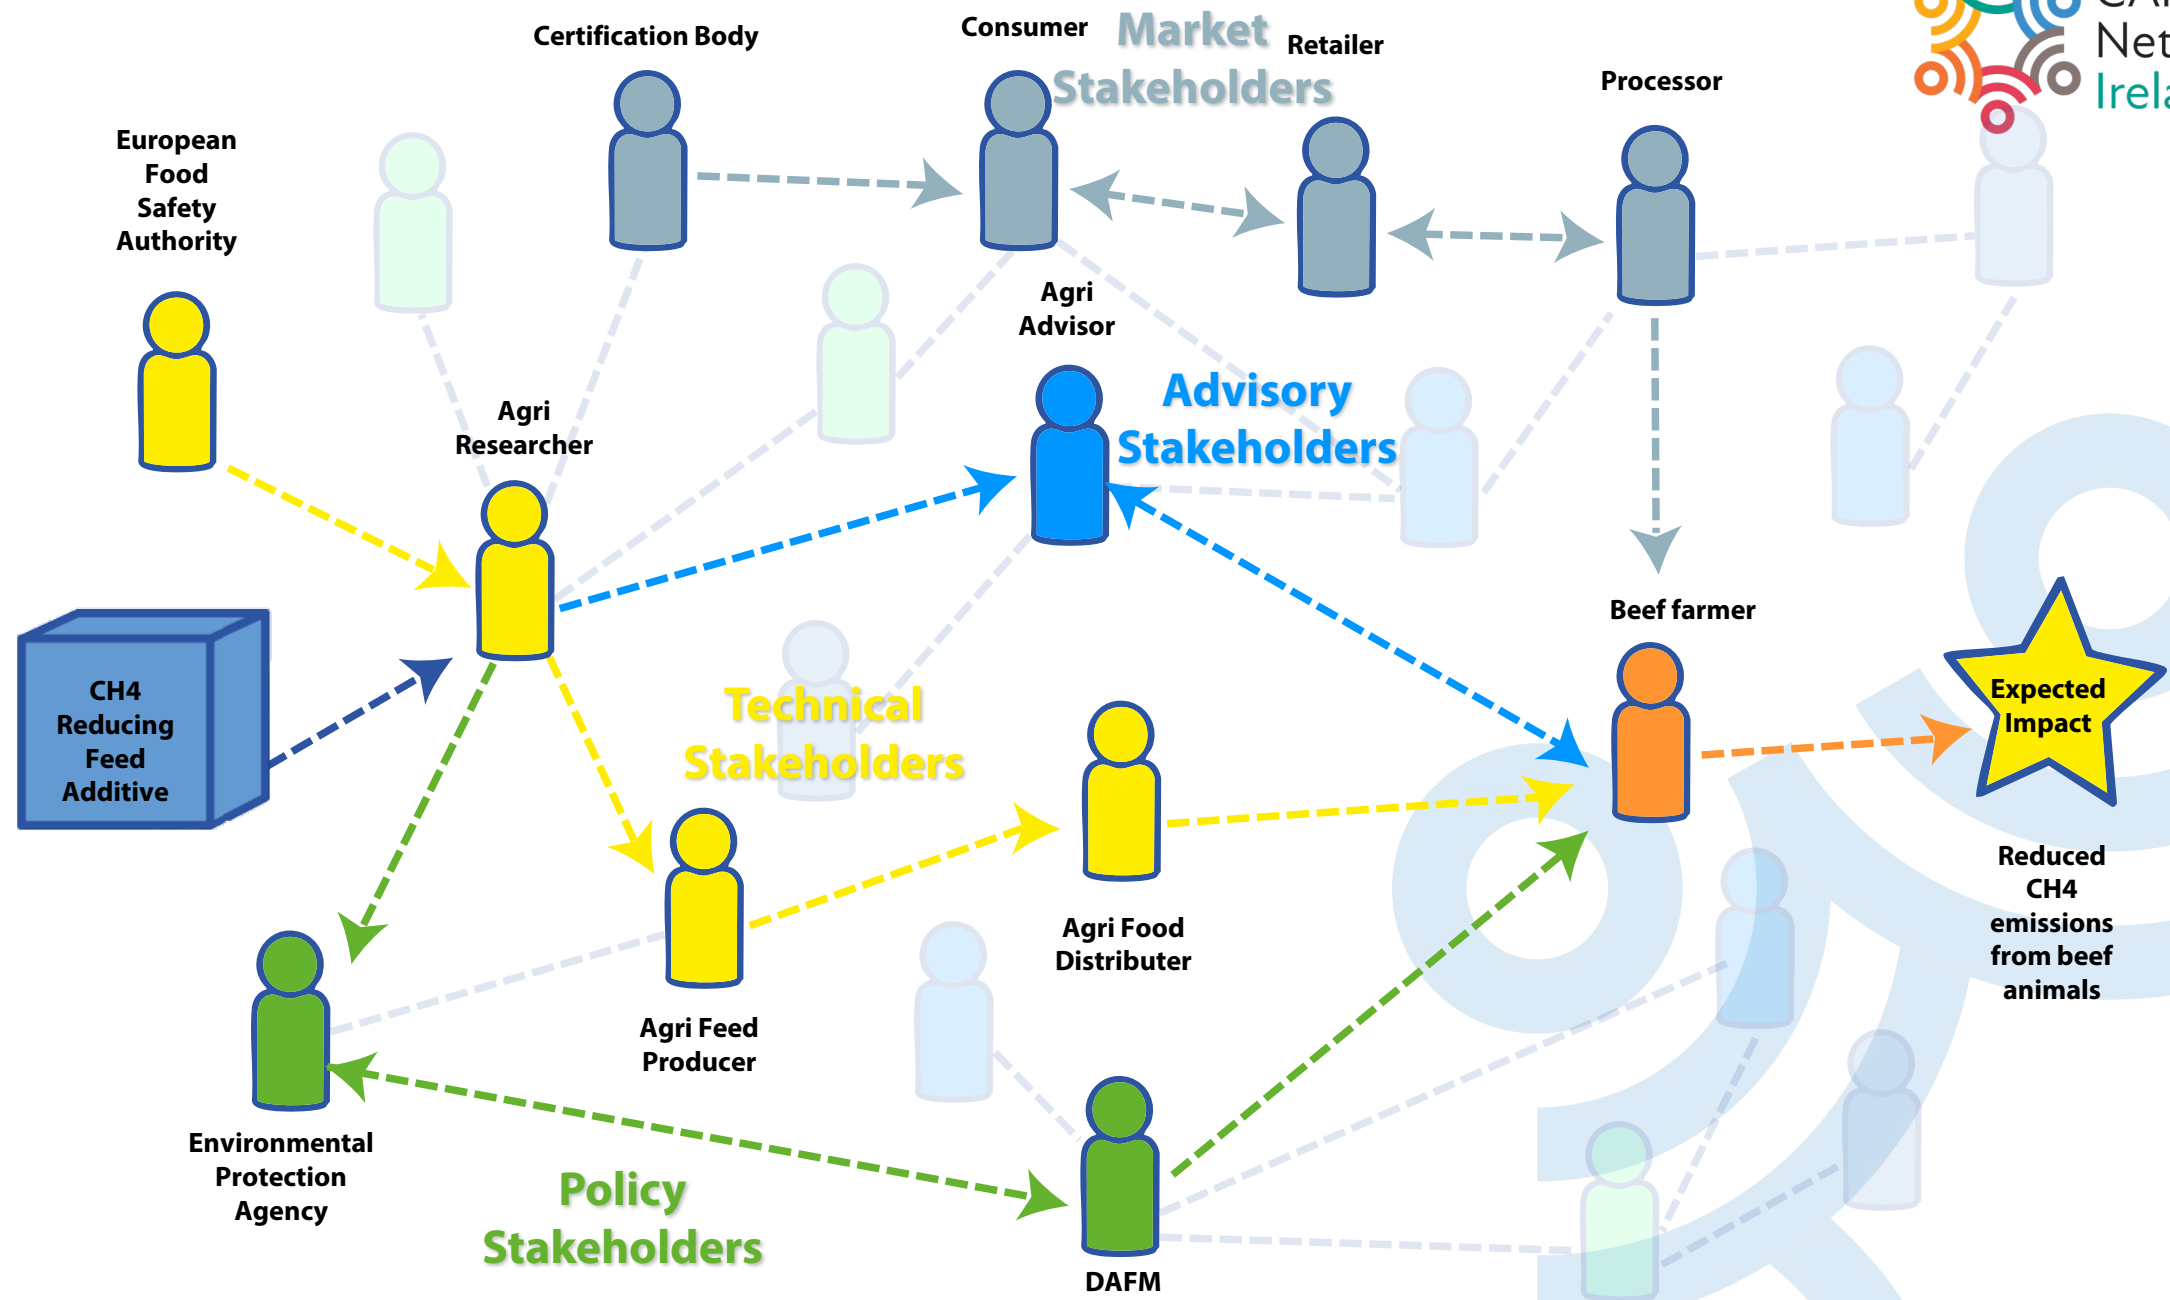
Certification Body

Consumer

Market Stakeholders

Retailer

Processor

Net
Irela

European Food Safety Authority

Agri Advisor

Advisory Stakeholders

Agri Researcher

CH4 Reducing Feed Additive

Technical Stakeholders

Beef farmer

Expected Impact

Agri Food Distributer

Reduced CH4 emissions from beef animals

Agri Feed Producer

Environmental Protection Agency

Policy Stakeholders

DAFM